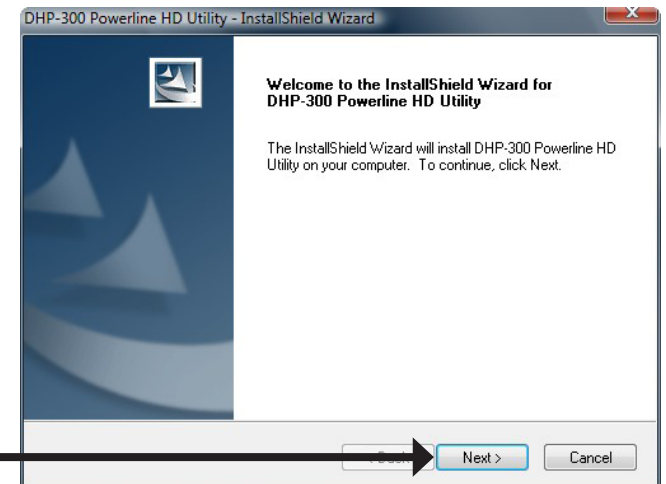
DHP-300 Powerline HD Utility - InstallShield Wizard

Welcome to the InstallShield Wizard for DHP-300 Powerline HD Utility

The InstallShield Wizard will install DHP-300 Powerline HD Utility on your computer. To continue, click Next.

< Back

Next >

Cancel